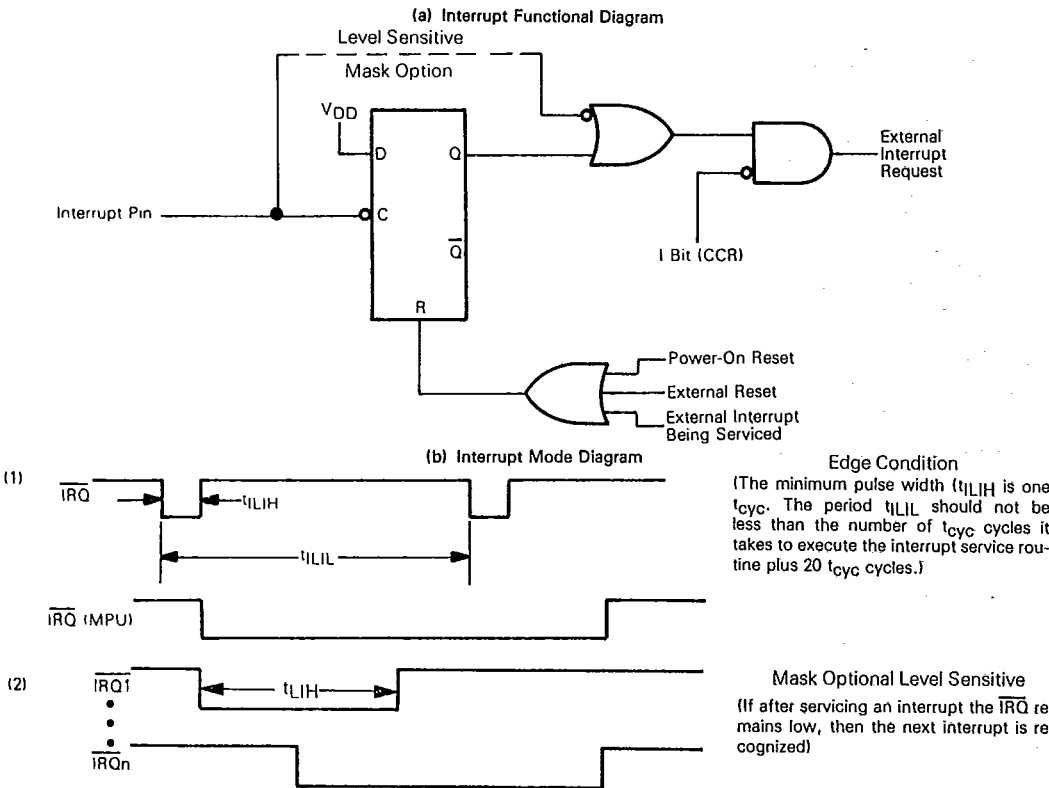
(a) Interrupt Functional Diagram

Level Sensitive

Mask Option

$V_{DD}$

D

Q

Interrupt Pin

C

$\overline{Q}$

R

External Interrupt Request

I Bit (CCR)

Power-On Reset

External Reset

External Interrupt Being Serviced

(b) Interrupt Mode Diagram

(1)

$\overline{IRQ}$

$t_{ILIH}$

$t_{ILIL}$

$\overline{IRQ}$ (MPU)

Edge Condition

(The minimum pulse width ($t_{ILIH}$ is one $t_{cyc}$. The period $t_{ILIL}$ should not be less than the number of $t_{cyc}$ cycles it takes to execute the interrupt service routine plus 20 $t_{cyc}$ cycles.)

(2)

$\overline{IRQ1}$

$t_{LIH}$

$\overline{IRQn}$

Mask Optional Level Sensitive

(If after servicing an interrupt the $\overline{IRQ}$ remains low, then the next interrupt is recognized)